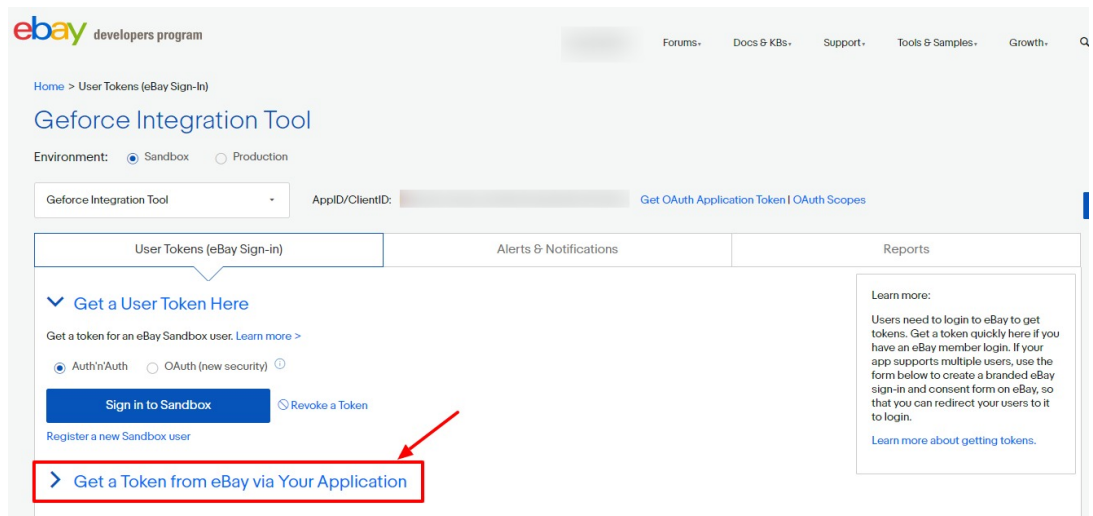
ebay developers program

Forums Docs & KBs Support Tools & Samples Growth

Home > User Tokens (eBay Sign-In)

Geforce Integration Tool

Environment: Sandbox Production

Geforce Integration Tool

AppID/ClientID: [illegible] Get OAuth Application Token | OAuth Scopes

User Tokens (eBay Sign-in) | Alerts & Notifications | Reports

Get a User Token Here

Get a token for an eBay Sandbox user. Learn more >

Auth'n'Auth OAuth (new security)

Sign in to Sandbox

Revoke a Token

Register a new Sandbox user

Get a Token from eBay via Your Application

Learn more:

Users need to login to eBay to get tokens. Get a token quickly here if you have an eBay member login. If your app supports multiple users, use the form below to create a branded eBay sign-in and consent form on eBay, so that you can redirect your users to it to login.

Learn more about getting tokens.